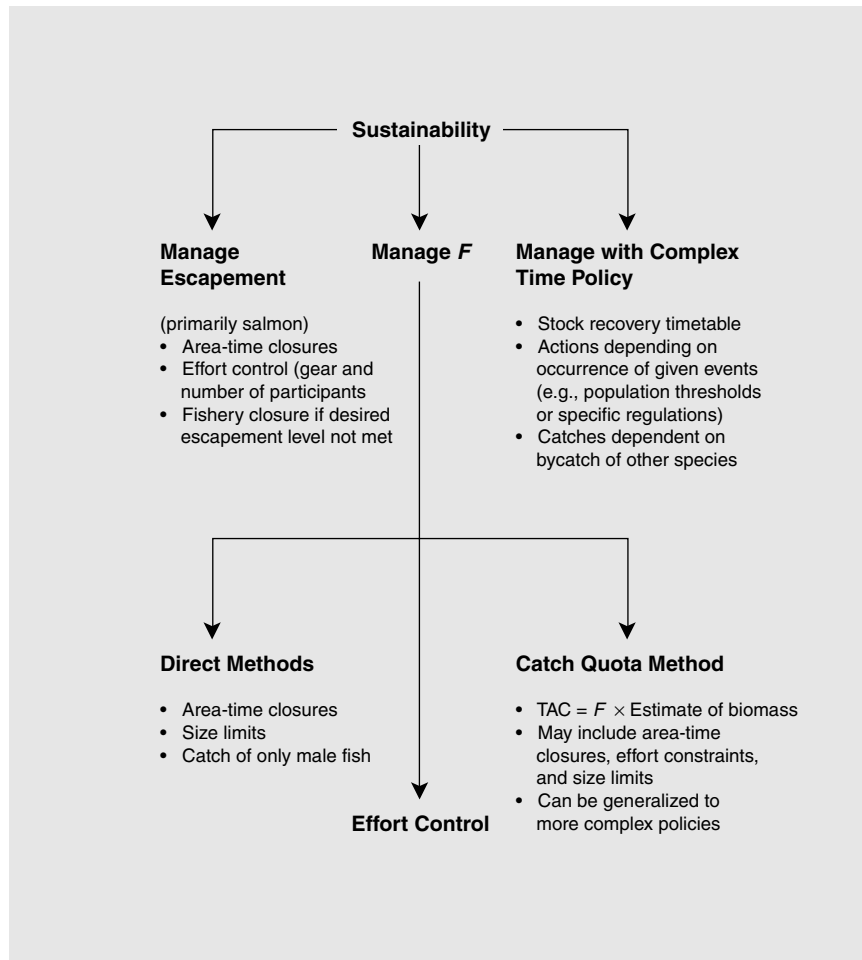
Sustainability

Manage Escapement

(primarily salmon)
- Area-time closures
- Effort control (gear and number of participants
- Fishery closure if desired escapement level not met

Manage $F$

Manage with Complex Time Policy

- Stock recovery timetable
- Actions depending on occurrence of given events (e.g., population thresholds or specific regulations)
- Catches dependent on bycatch of other species

Direct Methods

- Area-time closures
- Size limits
- Catch of only male fish

Catch Quota Method

- TAC = $F \times$ Estimate of biomass
- May include area-time closures, effort constraints, and size limits
- Can be generalized to more complex policies

Effort Control